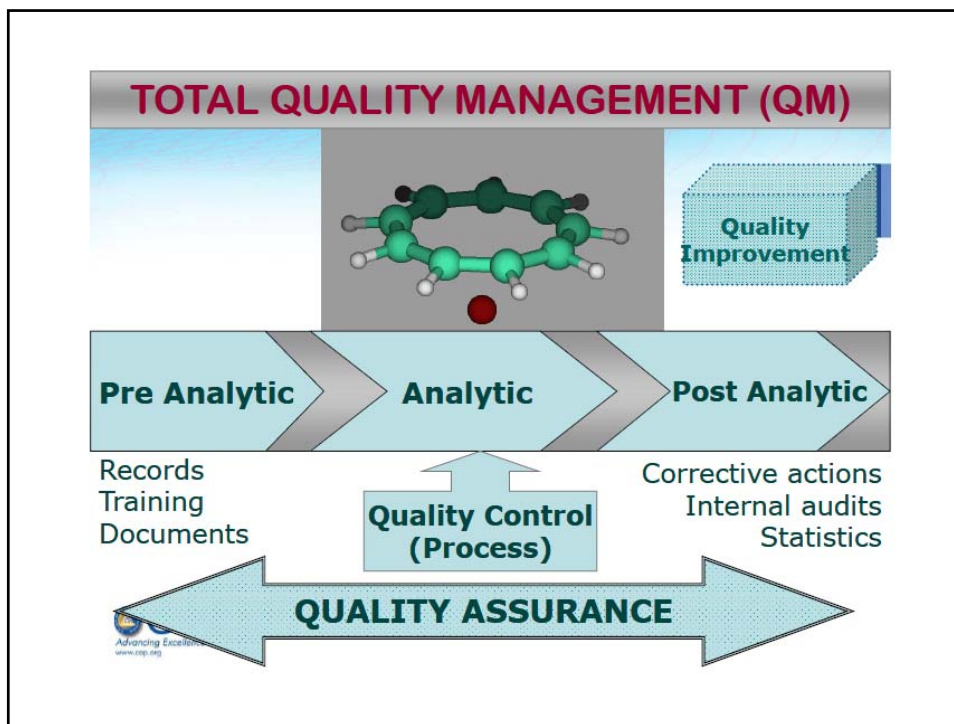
TOTAL QUALITY MANAGEMENT (QM)

Quality Improvement

Pre Analytic

Analytic

Post Analytic

Records
Training
Documents

Quality Control (Process)

Corrective actions
Internal audits
Statistics

QUALITY ASSURANCE

Advancing Excellence
www.cap.org